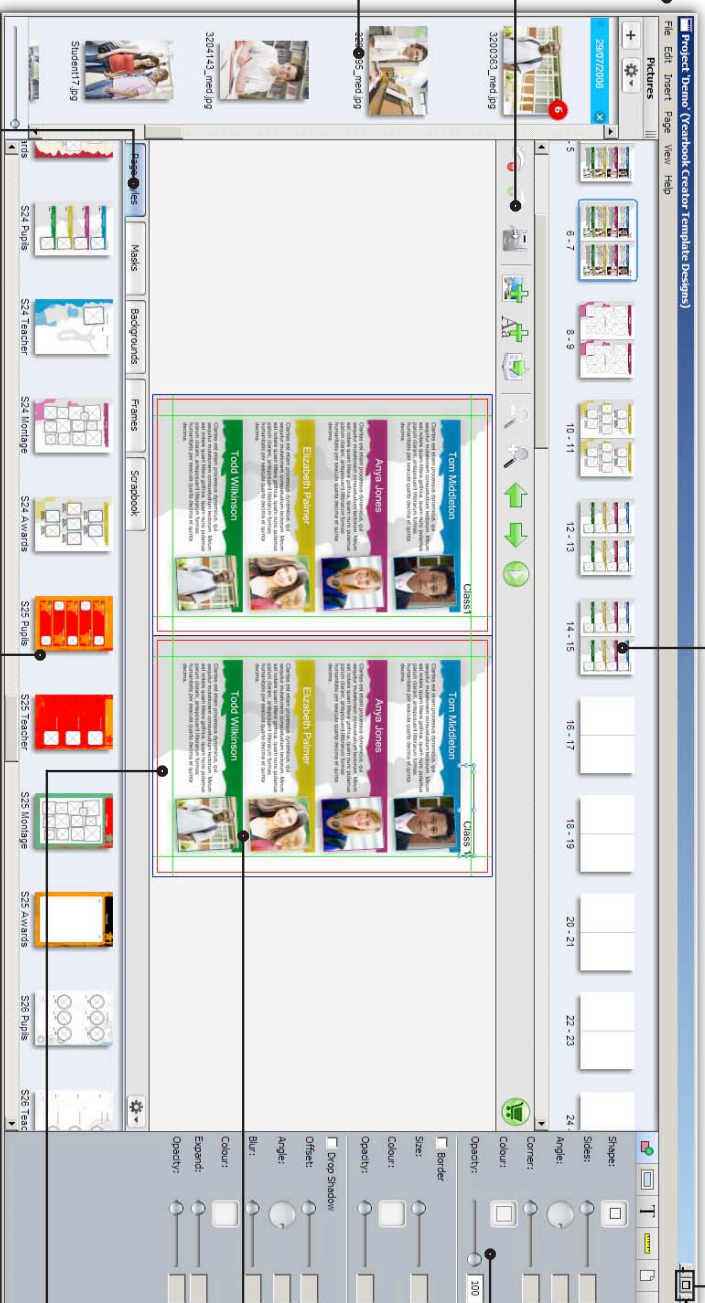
Project 'Demo' (Yearbook Creator Template Designs)

File Edit Insert Page View Help

Pictures

29/07/2008

6

3200063_med.jpg

3200095_med.jpg

3204143_med.jpg

Student17.jpg

4 - 5

6 - 7

8 - 9

10 - 11

12 - 13

14 - 15

16 - 17

18 - 19

20 - 21

22 - 23

24 -

Tom Middleton

Anya Jones

Elizabeth Palmer

Todd Wilkinson

Class1

Tom Middleton

Anya Jones

Elizabeth Palmer

Todd Wilkinson

Class 1

Page Styles

Masks

Backgrounds

Frames

Scrapbook

ards

S24 Pupils

S24 Teacher

S24 Montage

S24 Awards

S25 Pupils

S25 Teacher

S25 Montage

S25 Awards

S26 Pupils

S26 Teac

T

Shape:

Sides:

Angle:

Corner:

Colour:

Opacity:

100

Border

Size:

Colour:

Opacity:

Drop Shadow

Offset:

Angle:

Blur:

Colour:

Expand:

Opacity: